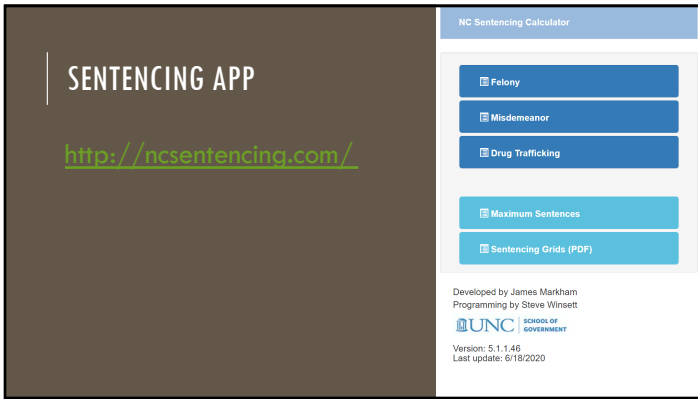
SENTENCING APP

http://ncsentencing.com/

NC Sentencing Calculator

Felony

Misdemeanor

Drug Trafficking

Maximum Sentences

Sentencing Grids (PDF)

Developed by James Markham
Programming by Steve Winsett

UNC | SCHOOL OF GOVERNMENT

Version: 5.1.1.46
Last update: 6/18/2020